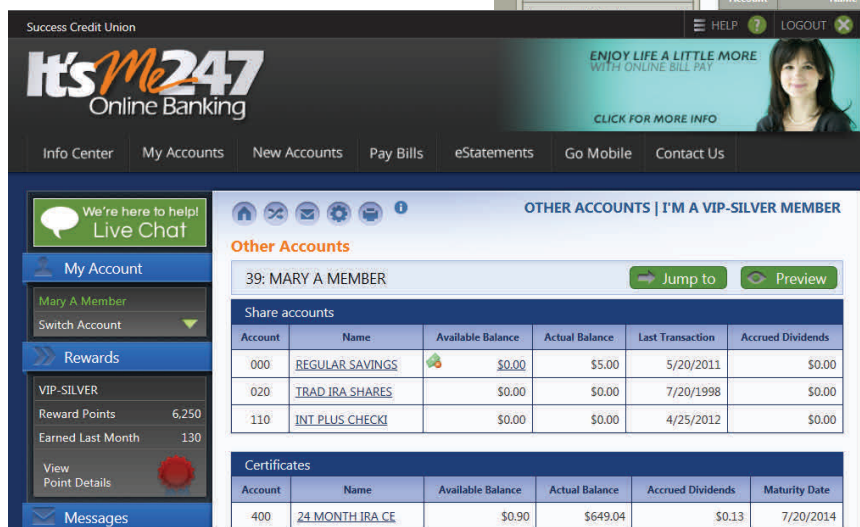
Success Credit Union

HELP LOGOUT

It'sMe247 Online Banking

ENJOY LIFE A LITTLE MORE WITH ONLINE BILL PAY

CLICK FOR MORE INFO

Info Center | My Accounts | New Accounts | Pay Bills | eStatements | Go Mobile | Contact Us

We're here to help! Live Chat

My Account

Mary A Member

Switch Account

Rewards

VIP-SILVER

Reward Points 6,250

Earned Last Month 130

View Point Details

Messages

OTHER ACCOUNTS | I'M A VIP-SILVER MEMBER

Other Accounts

39: MARY A MEMBER

Jump to

Preview

Share accounts

| Account | Name | Available Balance | Actual Balance | Last Transaction | Accrued Dividends |
|---|---|---|---|---|---|
| 000 | REGULAR SAVINGS | $0.00 | $5.00 | 5/20/2011 | $0.00 |
| 020 | TRAD IRA SHARES | $0.00 | $0.00 | 7/20/1998 | $0.00 |
| 110 | INT PLUS CHECKI | $0.00 | $0.00 | 4/25/2012 | $0.00 |

Certificates

| Account | Name | Available Balance | Actual Balance | Accrued Dividends | Maturity Date |
|---|---|---|---|---|---|
| 400 | 24 MONTH IRA CE | $0.90 | $649.04 | $0.13 | 7/20/2014 |